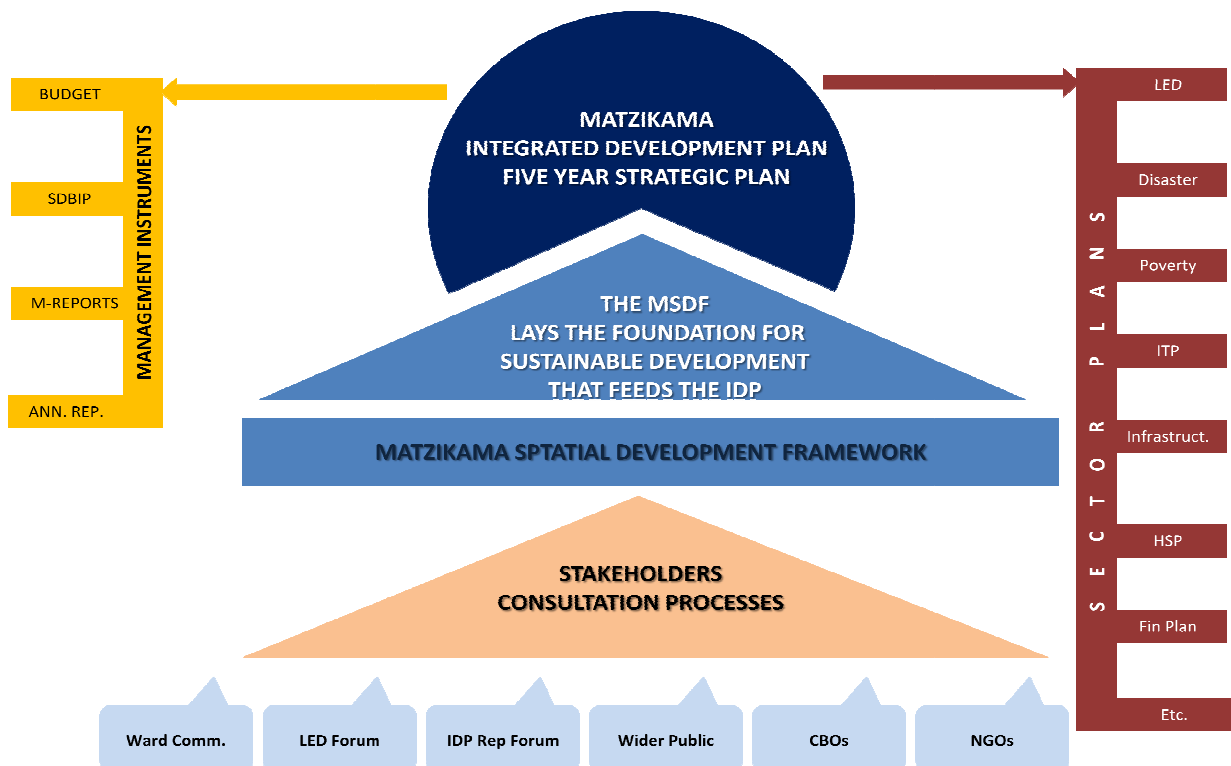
BUDGET

SDBIP

M-REPORTS

ANN. REP.

MANAGEMENT INSTRUMENTS

MATZIKAMA
INTEGRATED DEVELOPMENT PLAN
FIVE YEAR STRATEGIC PLAN

THE MSDF
LAYS THE FOUNDATION FOR
SUSTAINABLE DEVELOPMENT
THAT FEEDS THE IDP

MATZIKAMA SPTATIAL DEVELOPMENT FRAMEWORK

STAKEHOLDERS
CONSULTATION PROCESSES

Ward Comm.

LED Forum

IDP Rep Forum

Wider Public

CBOs

NGOs

SECTOR PLANS

LED

Disaster

Poverty

ITP

Infrastruct.

HSP

Fin Plan

Etc.